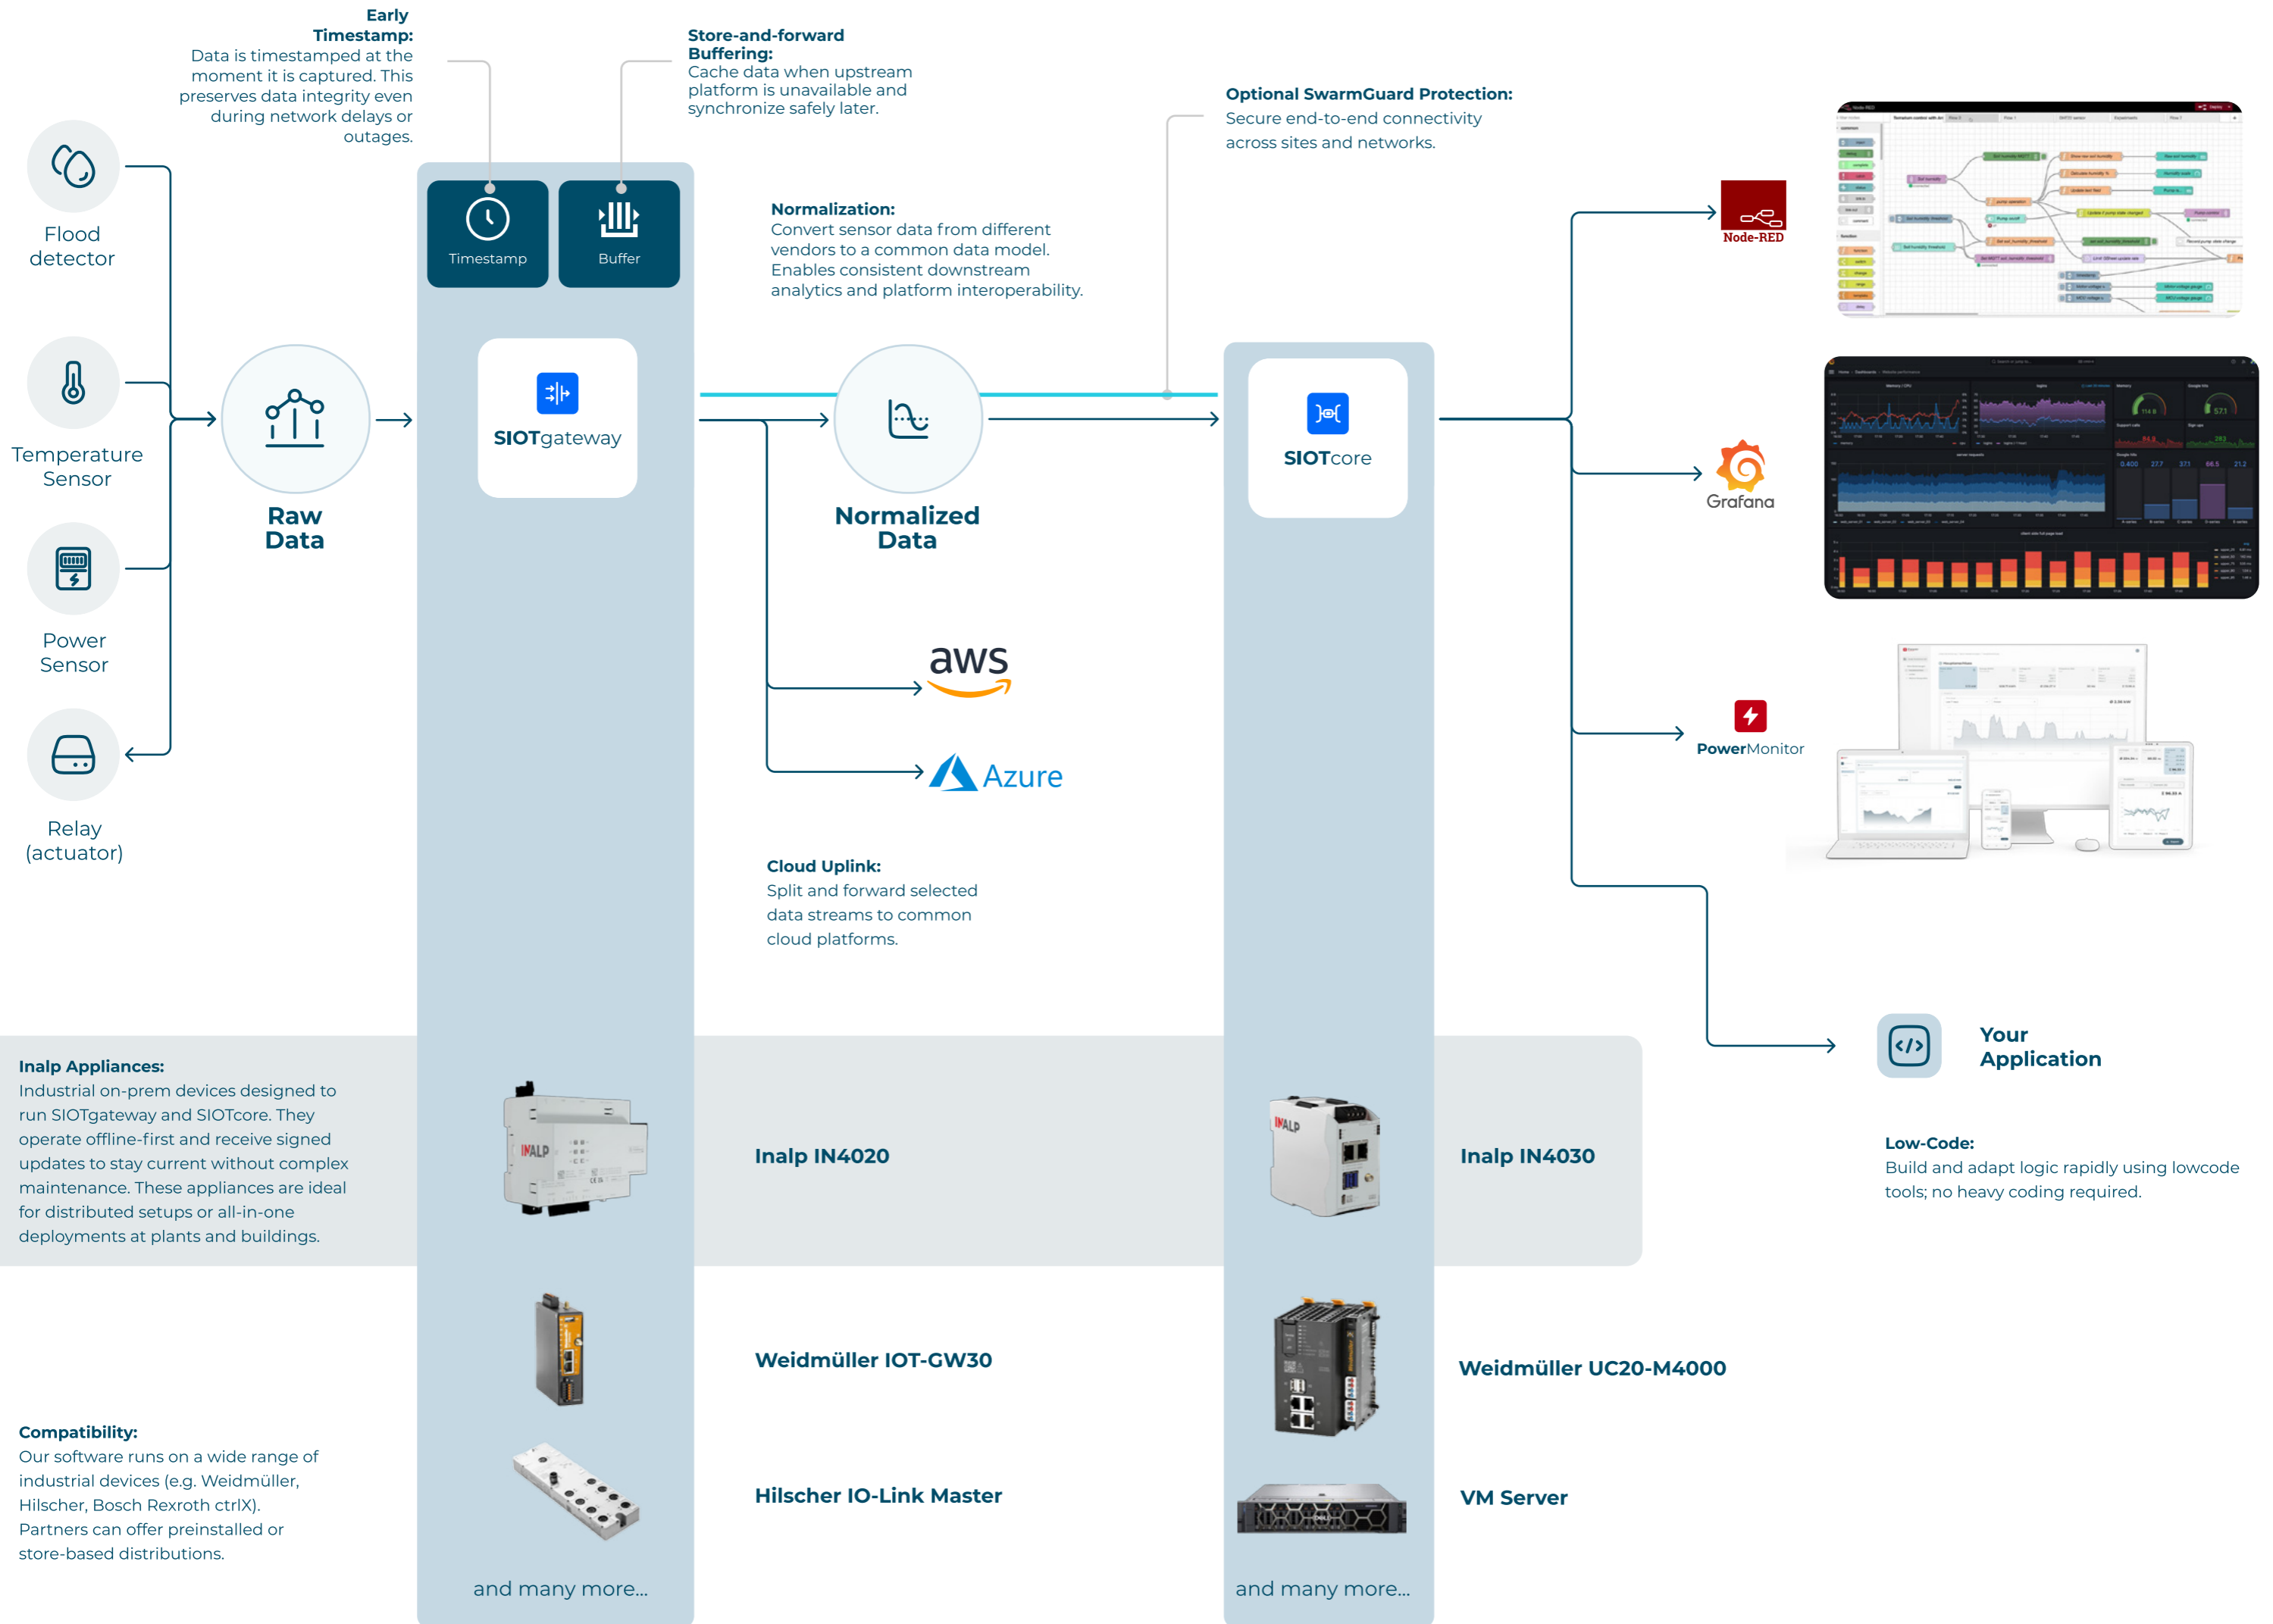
**Early Timestamp:**
Data is timestamped at the moment it is captured. This preserves data integrity even during network delays or outages.

**Store-and-forward Buffering:**
Cache data when upstream platform is unavailable and synchronize safely later.

**Optional SwarmGuard Protection:**
Secure end-to-end connectivity across sites and networks.

Flood detector

Temperature Sensor

Power Sensor

Relay (actuator)

Raw Data

Timestamp

Buffer

SIOTgateway

**Normalization:**
Convert sensor data from different vendors to a common data model. Enables consistent downstream analytics and platform interoperability.

Normalized Data

aws

Azure

**Cloud Uplink:**
Split and forward selected data streams to common cloud platforms.

SIOTcore

Node-RED

Grafana

PowerMonitor

Your Application

**Low-Code:**
Build and adapt logic rapidly using lowcode tools; no heavy coding required.

**Inalp Appliances:**
Industrial on-prem devices designed to run SIOTgateway and SIOTcore. They operate offline-first and receive signed updates to stay current without complex maintenance. These appliances are ideal for distributed setups or all-in-one deployments at plants and buildings.

Inalp IN4020

Inalp IN4030

Weidmüller IOT-GW30

Weidmüller UC20-M4000

**Compatibility:**
Our software runs on a wide range of industrial devices (e.g. Weidmüller, Hilscher, Bosch Rexroth ctrlX). Partners can offer preinstalled or store-based distributions.

Hilscher IO-Link Master

VM Server

and many more...

and many more...